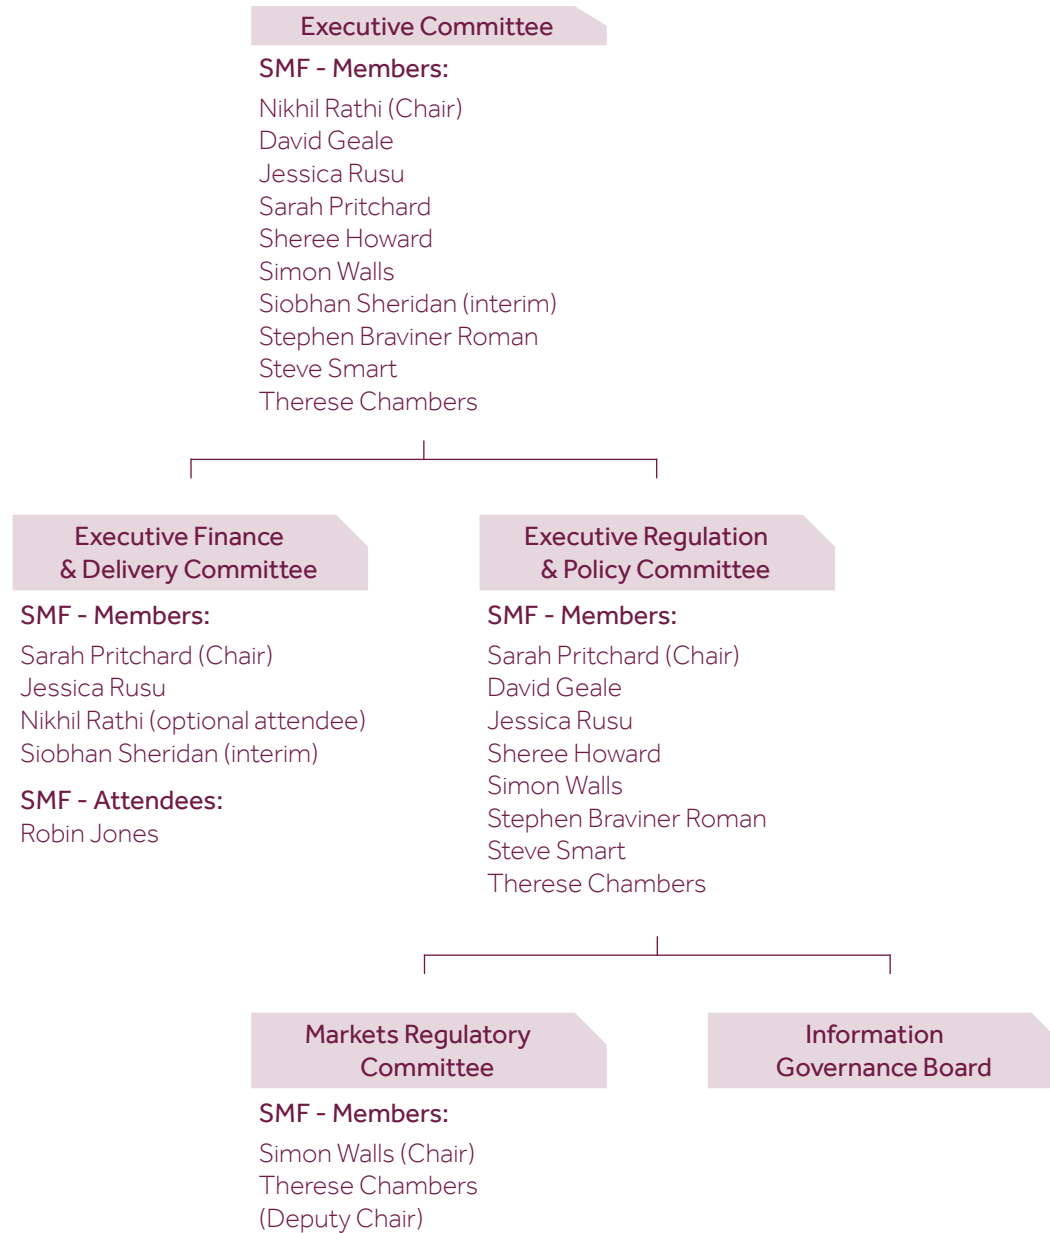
Executive Committee

SMF - Members:

Nikhil Rathi (Chair)
David Geale
Jessica Rusu
Sarah Pritchard
Sheree Howard
Simon Walls
Siobhan Sheridan (interim)
Stephen Braviner Roman
Steve Smart
Therese Chambers

Executive Finance & Delivery Committee

SMF - Members:

Sarah Pritchard (Chair)
Jessica Rusu
Nikhil Rathi (optional attendee)
Siobhan Sheridan (interim)

SMF - Attendees:

Robin Jones

Executive Regulation & Policy Committee

SMF - Members:

Sarah Pritchard (Chair)
David Geale
Jessica Rusu
Sheree Howard
Simon Walls
Stephen Braviner Roman
Steve Smart
Therese Chambers

Markets Regulatory Committee

SMF - Members:

Simon Walls (Chair)
Therese Chambers
(Deputy Chair)

Information Governance Board